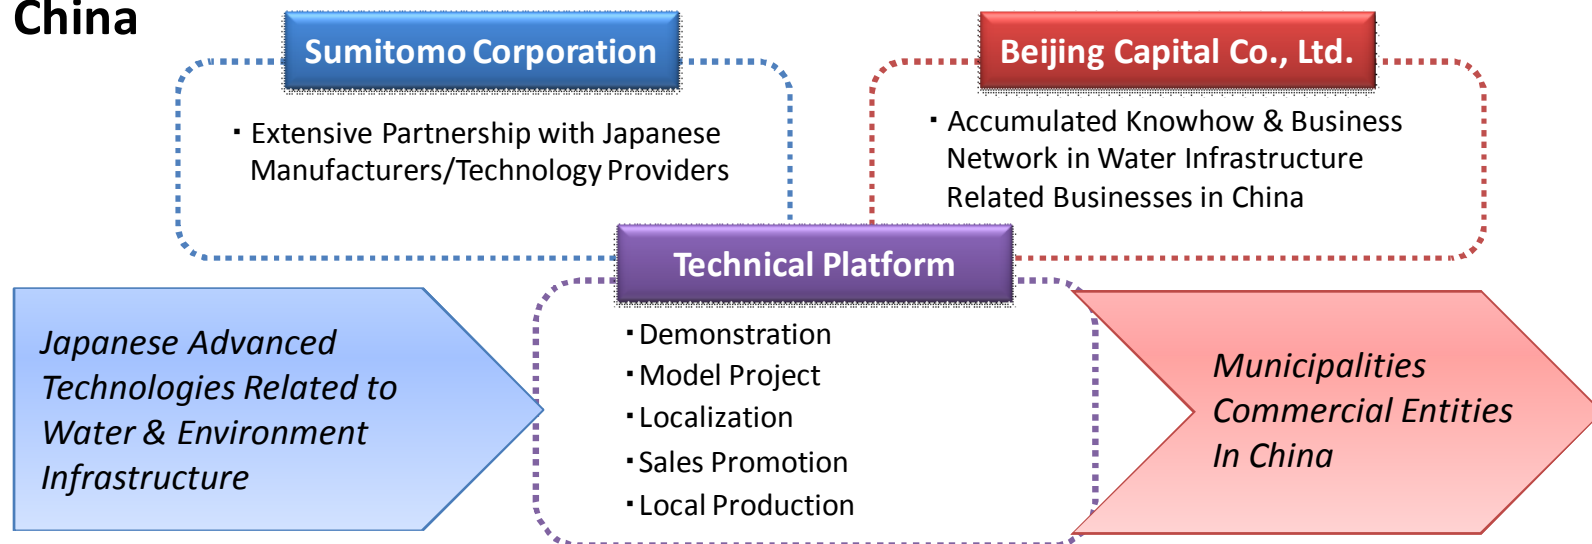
China

Sumitomo Corporation

・Extensive Partnership with Japanese Manufacturers/Technology Providers

Beijing Capital Co., Ltd.

・Accumulated Knowhow & Business Network in Water Infrastructure Related Businesses in China

Technical Platform

Japanese Advanced Technologies Related to Water & Environment Infrastructure

・Demonstration
・Model Project
・Localization
・Sales Promotion
・Local Production

Municipalities
Commercial Entities
In China